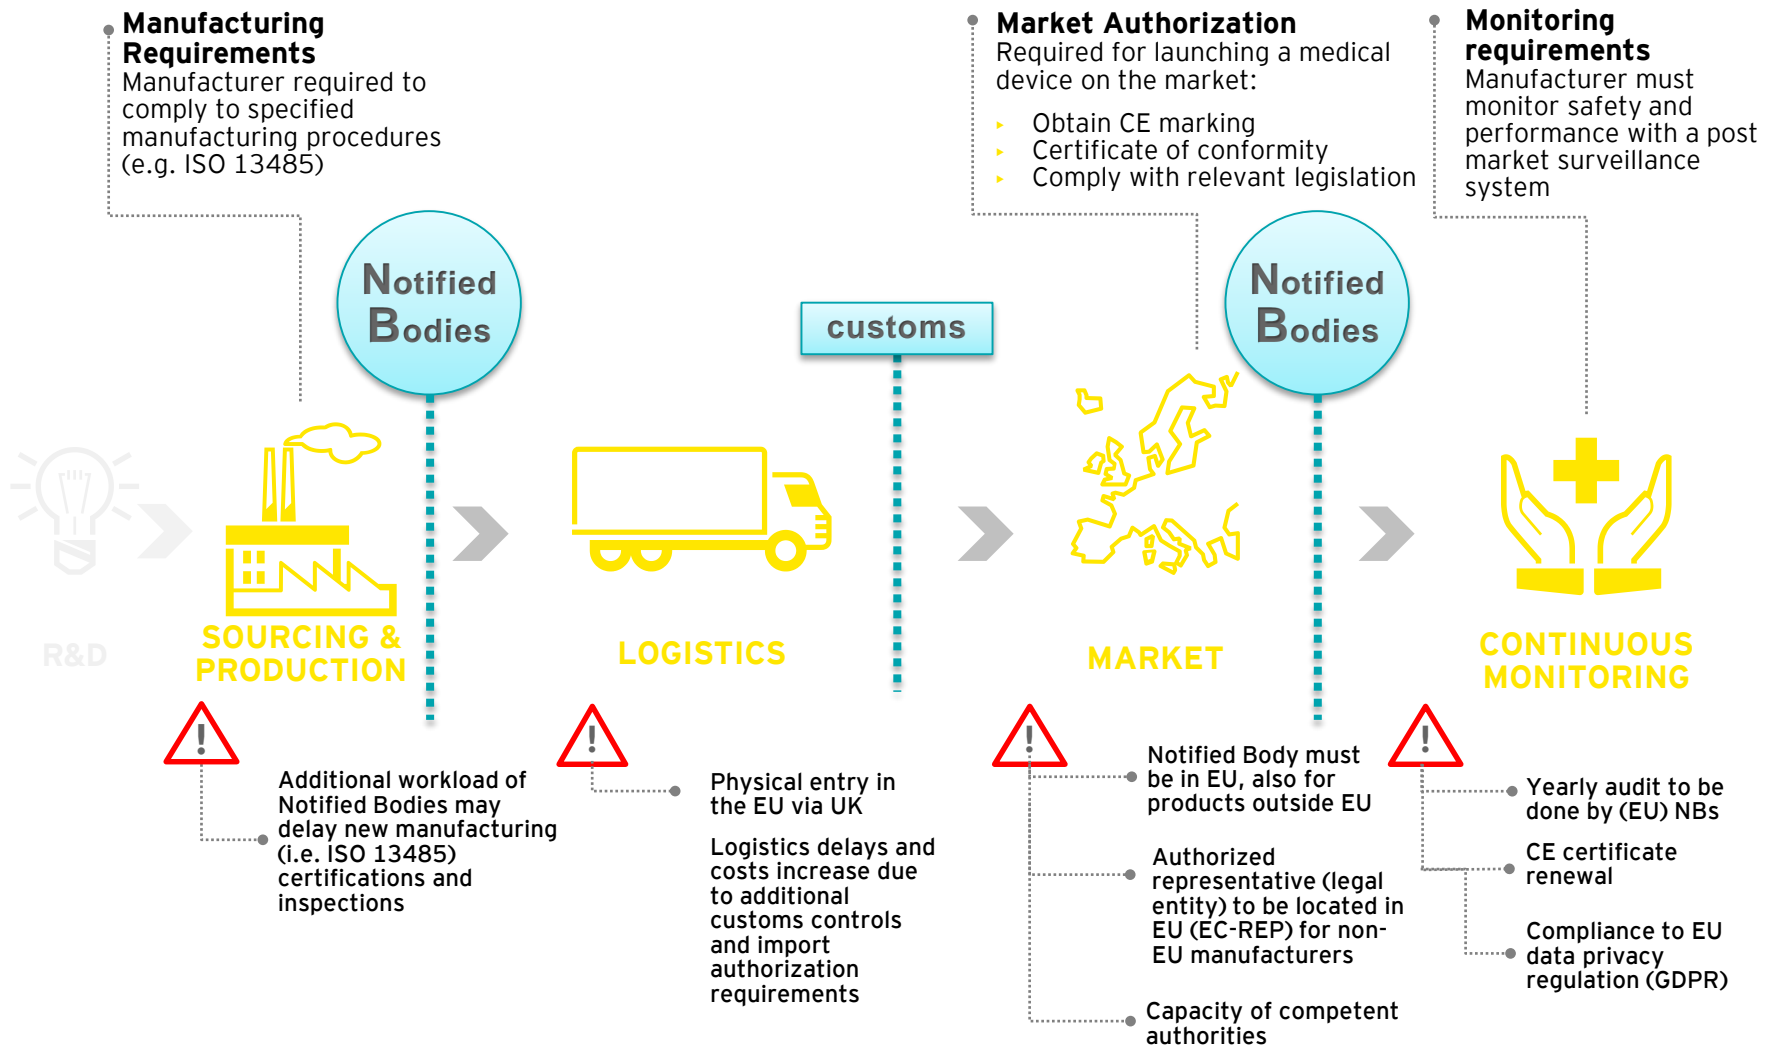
Manufacturing Requirements
Manufacturer required to comply to specified manufacturing procedures (e.g. ISO 13485)

Market Authorization
Required for launching a medical device on the market:
Obtain CE marking
Certificate of conformity
Comply with relevant legislation

Monitoring requirements
Manufacturer must monitor safety and performance with a post market surveillance system

Notified Bodies

customs

Notified Bodies

R&D

SOURCING & PRODUCTION

LOGISTICS

MARKET

CONTINUOUS MONITORING

!

Additional workload of Notified Bodies may delay new manufacturing (i.e. ISO 13485) certifications and inspections

!

Physical entry in the EU via UK

Logistics delays and costs increase due to additional customs controls and import authorization requirements

!

Notified Body must be in EU, also for products outside EU

Authorized representative (legal entity) to be located in EU (EC-REP) for non-EU manufacturers

Capacity of competent authorities

!

Yearly audit to be done by (EU) NBs

CE certificate renewal

Compliance to EU data privacy regulation (GDPR)